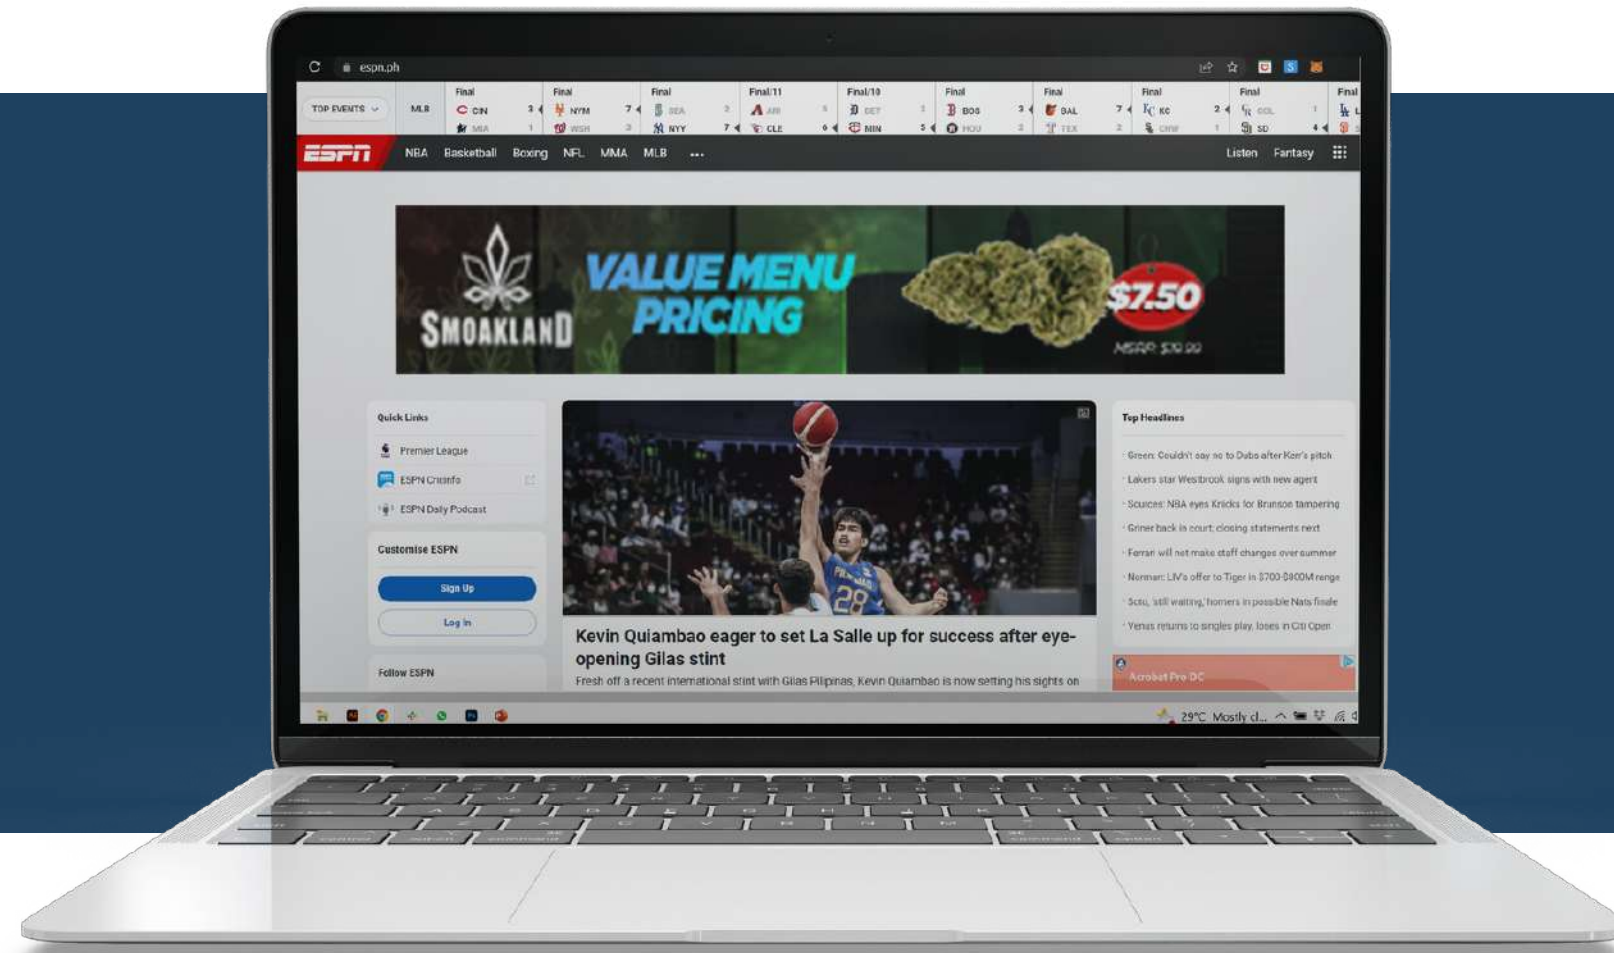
espn.ph

TOP EVENTS MLB

| Final | Final | Final | Final/11 | Final/10 | Final | Final | Final | Final | Final |
|---|---|---|---|---|---|---|---|---|---|
| CIN 3 | NYM 7 | SEA 2 | ARI 5 | DET 2 | BOS 3 | DAL 7 | KC 2 | COL 1 | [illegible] |
| MIA 1 | WSH 3 | NYY 7 | CLE 6 | MIN 5 | HOU 2 | TEX 2 | CHW 1 | SD 4 | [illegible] |

ESPN NBA Basketball Boxing NFL MMA MLB ... Listen Fantasy

SMOAKLAND VALUE MENU PRICING $7.50 MSRP $10.00

Quick Links
Premier League
ESPN Cricinfo
ESPN Daily Podcast

Customise ESPN
Sign Up
Log In

Follow ESPN

Kevin Quiambao eager to set La Salle up for success after eye-opening Gilas stint
Fresh off a recent international stint with Gilas Pilipinas, Kevin Quiambao is now setting his sights on

Top Headlines
Green: Couldn't say no to Dubs after Kerr's pitch
Lakers star Westbrook signs with new agent
Sources: NBA eyes Knicks for Brunson tampering
Griner back in court; closing statements next
Ferrari will not make staff changes over summer
Norman: LIV's offer to Tiger in $700-$800M range
Soto, 'still waiting,' homers in possible Nats finale
Venus returns to singles play, loses in Citi Open

Acrobat Pro DC

29°C Mostly cl...